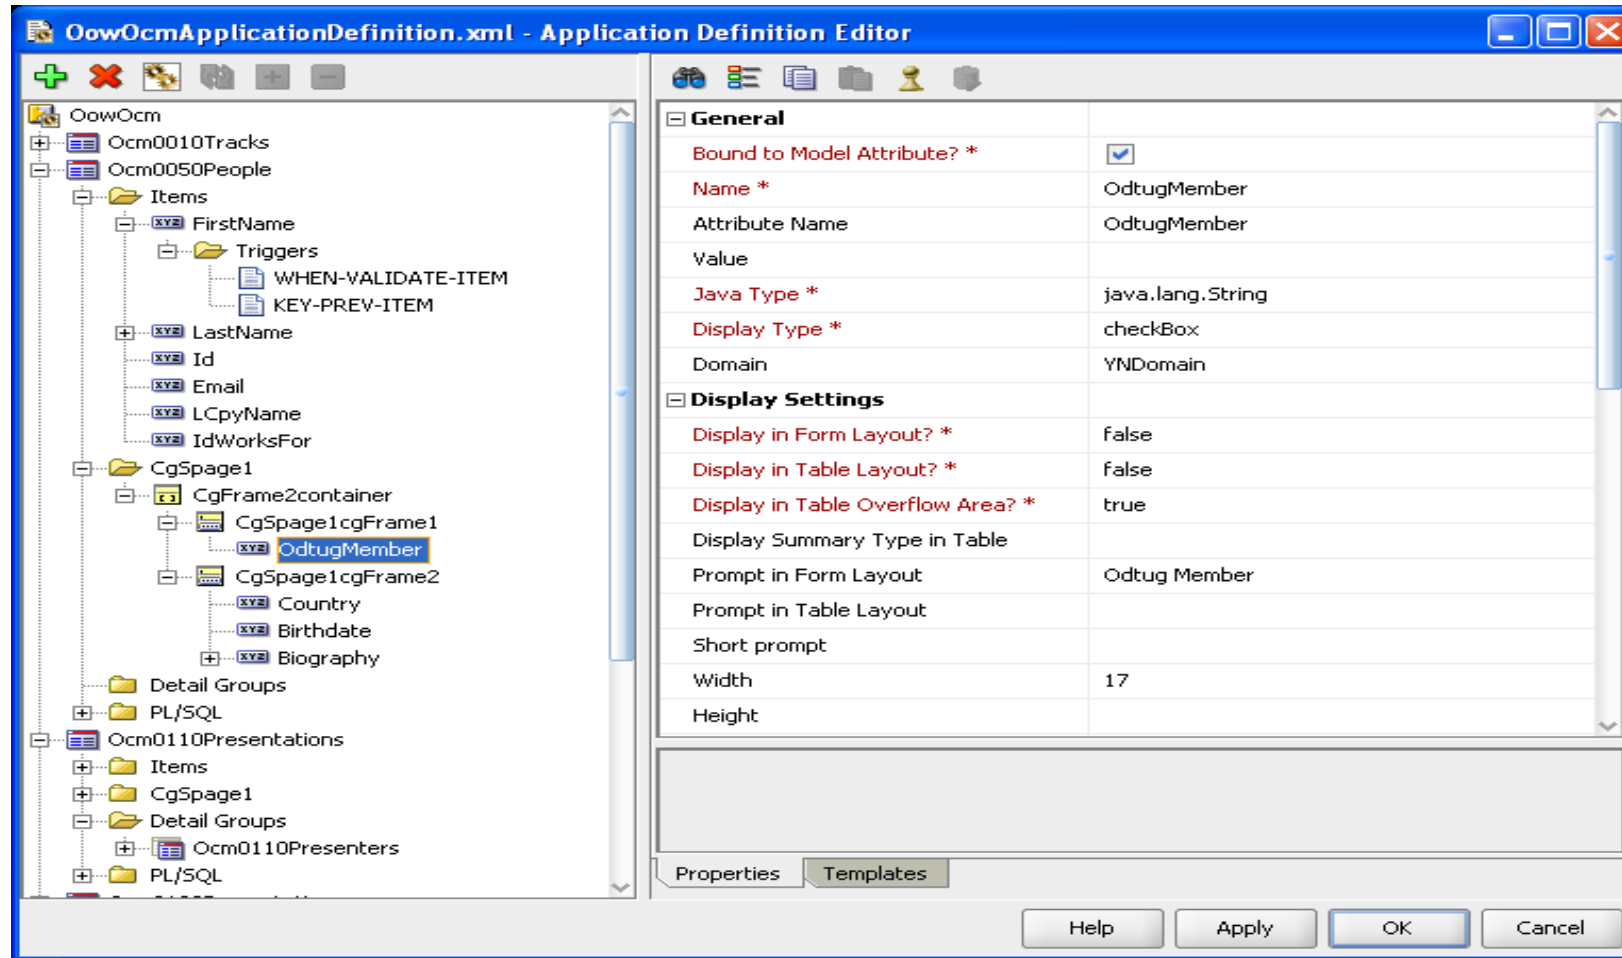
OowOcmApplicationDefinition.xml - Application Definition Editor

OowOcm
Ocm0010Tracks
Ocm0050People
Items
FirstName
Triggers
WHEN-VALIDATE-ITEM
KEY-PREV-ITEM
LastName
Id
Email
LCpyName
IdWorksFor
CgSpage1
CgFrame2container
CgSpage1cgFrame1
OdtugMember
CgSpage1cgFrame2
Country
Birthdate
Biography
Detail Groups
PL/SQL
Ocm0110Presentations
Items
CgSpage1
Detail Groups
Ocm0110Presenters
PL/SQL

| General | |
|---|---|
| Bound to Model Attribute? * | ☑ |
| Name * | OdtugMember |
| Attribute Name | OdtugMember |
| Value | |
| Java Type * | java.lang.String |
| Display Type * | checkBox |
| Domain | YNDomain |
| Display Settings | |
| Display in Form Layout? * | false |
| Display in Table Layout? * | false |
| Display in Table Overflow Area? * | true |
| Display Summary Type in Table | |
| Prompt in Form Layout | Odtug Member |
| Prompt in Table Layout | |
| Short prompt | |
| Width | 17 |
| Height | |

Properties
Templates

Help
Apply
OK
Cancel